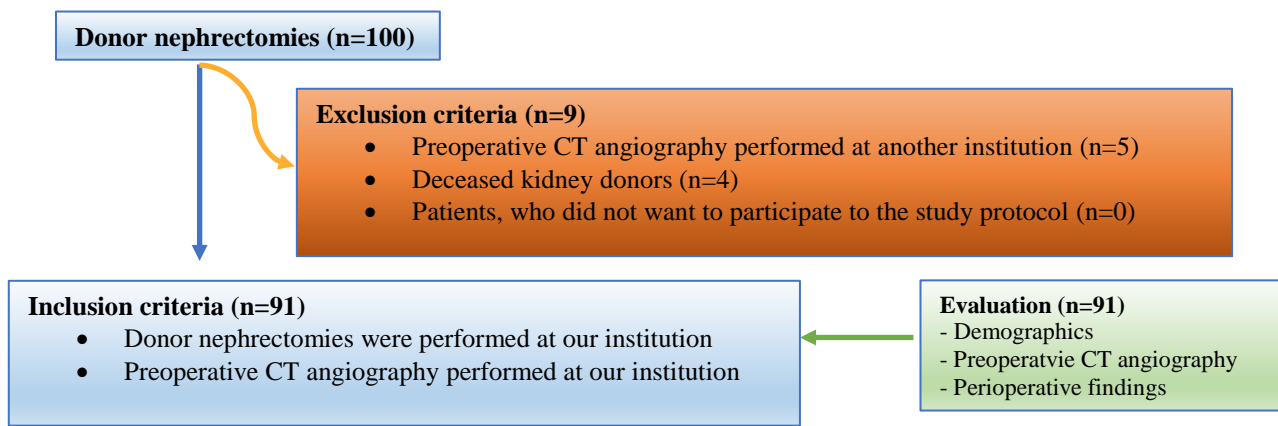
Donor nephrectomies (n=100)

Exclusion criteria (n=9)
- Preoperative CT angiography performed at another institution (n=5)
- Deceased kidney donors (n=4)
- Patients, who did not want to participate to the study protocol (n=0)

Inclusion criteria (n=91)
- Donor nephrectomies were performed at our institution
- Preoperative CT angiography performed at our institution

Evaluation (n=91)
- Demographics
- Preoperatvie CT angiography
- Perioperative findings